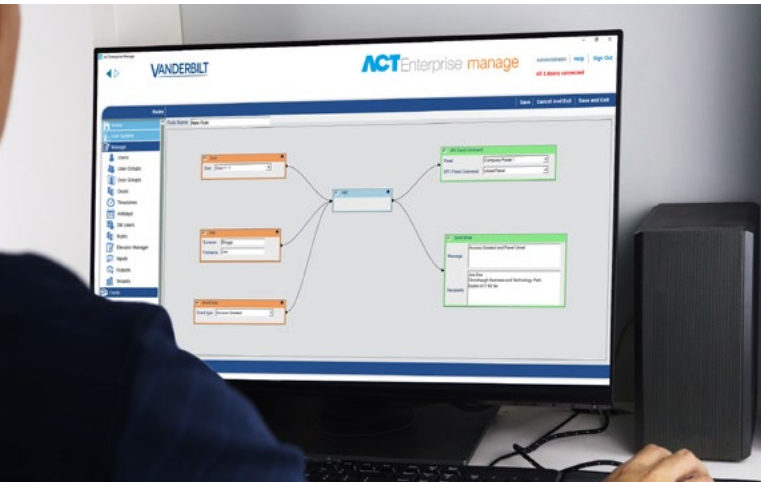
VANDERBILT

ACT Enterprise manage

Administrator | Help | Sign Out

All 1 doors connected

Rules

Save | Cancel And Exit | Save and Exit

Rule Name: New Rule

Users
User Groups
Door Groups
Doors
Timezones
Holidays
Off Users
Rules
Elevator Manager
Inputs
Outputs
Tenants

Door
Door 1

User

Event Type

AND

Panel Command

Panel
Company Panel 1

Send Email

Message
Access Granted and Panel Unset

Recipients
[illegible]